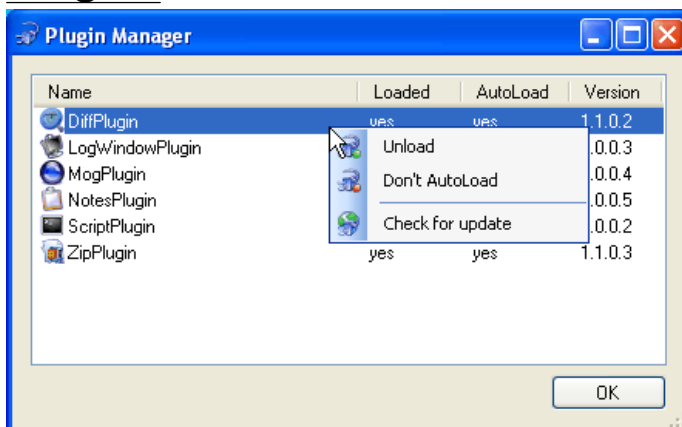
Plugin Manager

| Name | Loaded | AutoLoad | Version |
|---|---|---|---|
| DiffPlugin | yes | yes | 1.1.0.2 |
| LogWindowPlugin | | | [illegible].0.0.3 |
| MogPlugin | | | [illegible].0.0.4 |
| NotesPlugin | | | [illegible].0.0.5 |
| ScriptPlugin | | | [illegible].0.0.2 |
| ZipPlugin | yes | yes | 1.1.0.3 |

Unload
Don't AutoLoad
Check for update

OK